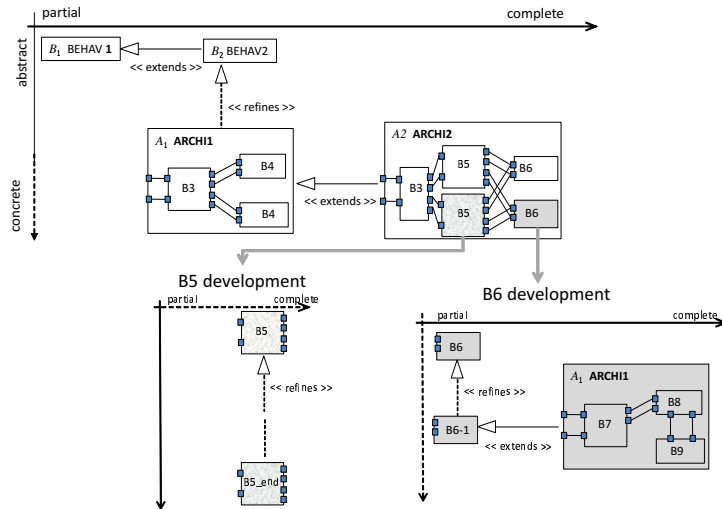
partial

complete

abstract

concrete

$B_1$ BEHAV **1**

$B_2$ BEHAV2

<< extends >>

<< refines >>

$A_1$ **ARCHI1**

B3

B4

B4

$A2$ **ARCHI2**

B3

B5

B5

B6

B6

<< extends >>

B5 development

partial

complete

B5

<< refines >>

B5_end

B6 development

partial

complete

B6

<< refines >>

B6-1

<< extends >>

$A_1$ **ARCHI1**

B7

B8

B9